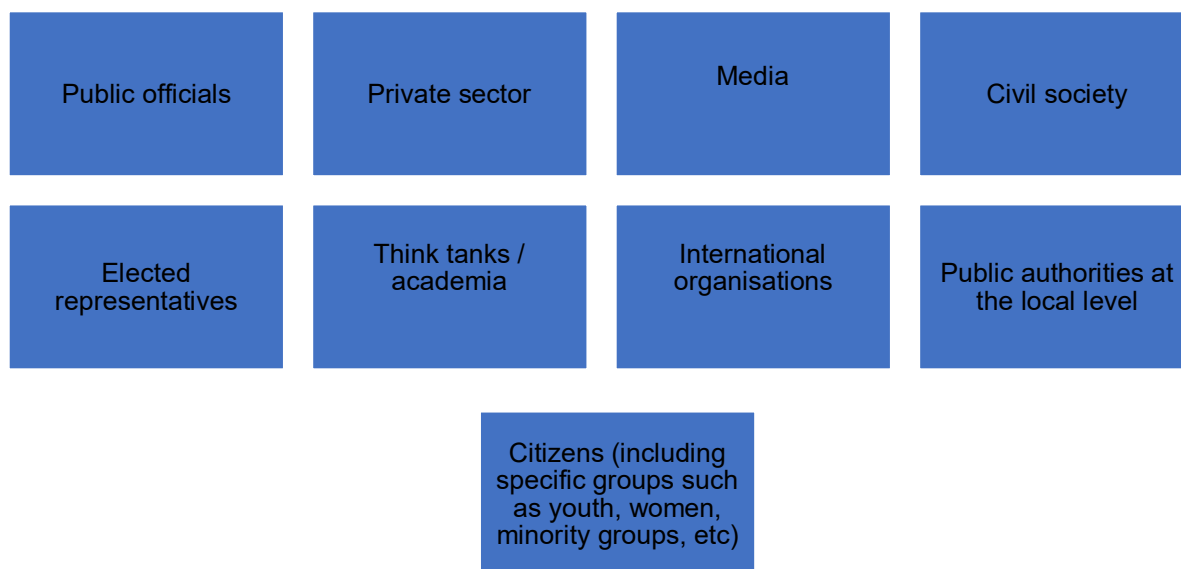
Public officials

Private sector

Media

Civil society

Elected representatives

Think tanks / academia

International organisations

Public authorities at the local level

Citizens (including specific groups such as youth, women, minority groups, etc)